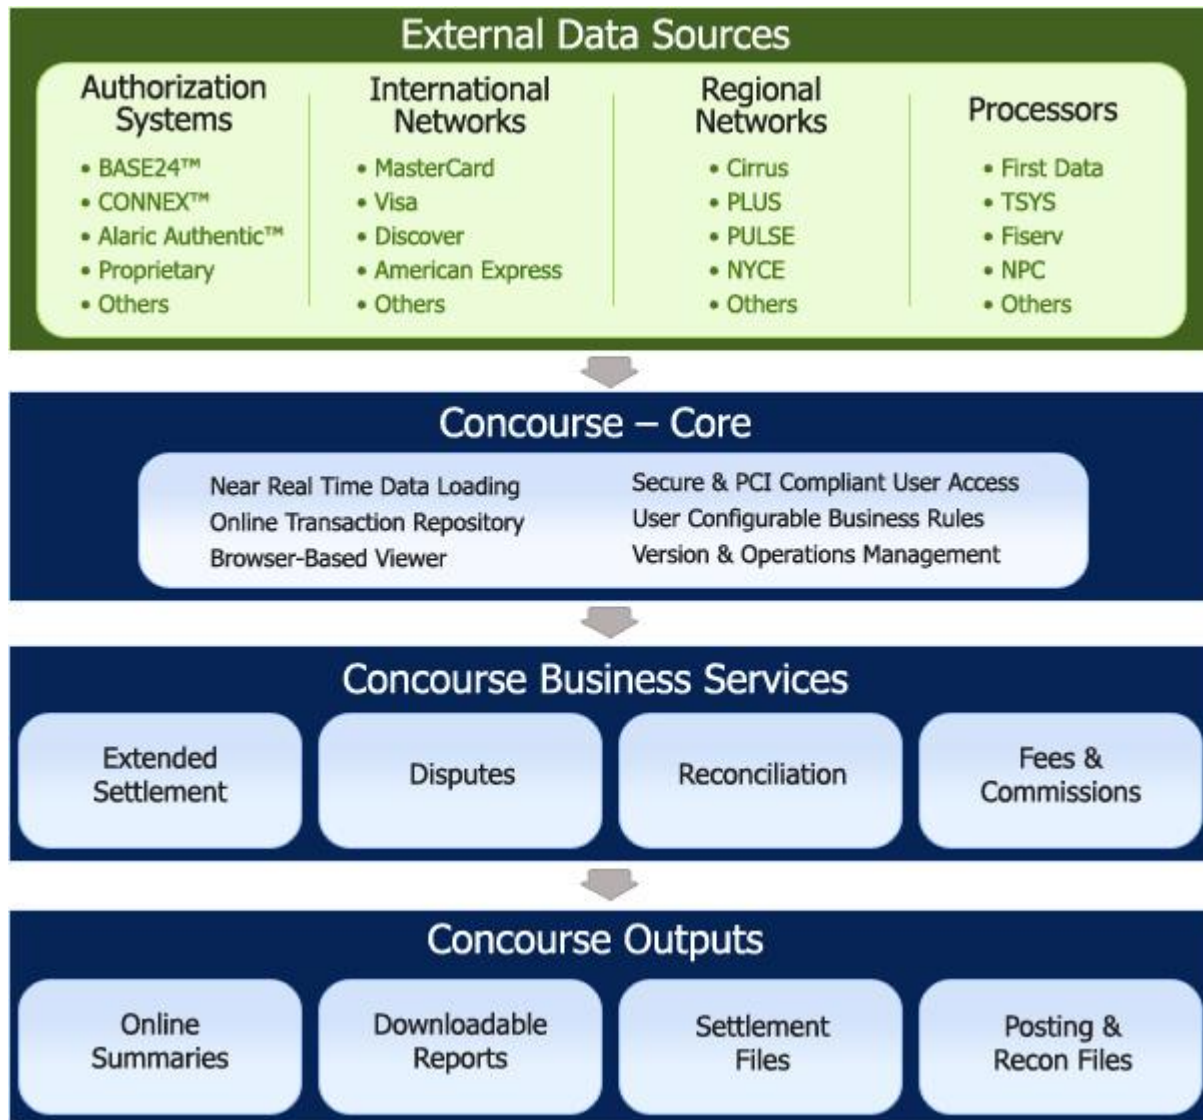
External Data Sources

Authorization Systems
• BASE24™
• CONNEX™
• Alaric Authentic™
• Proprietary
• Others

International Networks
• MasterCard
• Visa
• Discover
• American Express
• Others

Regional Networks
• Cirrus
• PLUS
• PULSE
• NYCE
• Others

Processors
• First Data
• TSYS
• Fiserv
• NPC
• Others

Concourse – Core

Near Real Time Data Loading
Online Transaction Repository
Browser-Based Viewer

Secure & PCI Compliant User Access
User Configurable Business Rules
Version & Operations Management

Concourse Business Services

Extended Settlement

Disputes

Reconciliation

Fees & Commissions

Concourse Outputs

Online Summaries

Downloadable Reports

Settlement Files

Posting & Recon Files